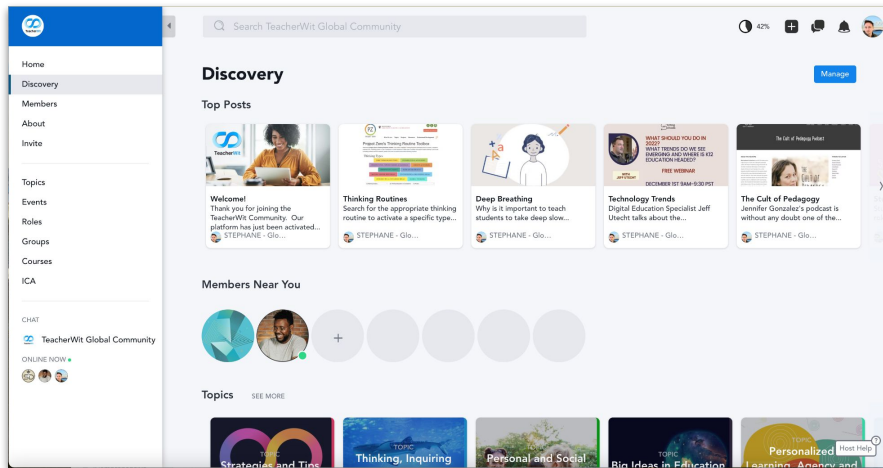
TeacherWit

Home
Discovery
Members
About
Invite

Topics
Events
Roles
Groups
Courses
ICA

CHAT
TeacherWit Global Community
ONLINE NOW

Search TeacherWit Global Community

42%

Discovery

Manage

Top Posts

TeacherWit

Welcome!
Thank you for joining the TeacherWit Community. Our platform has just been activated...
STEPHANE - Glo...

Project Zero's Thinking Routine Toolbox

Thinking Routines
Search for the appropriate thinking routine to activate a specific type...
STEPHANE - Glo...

Deep Breathing
Why is it important to teach students to take deep slow...
STEPHANE - Glo...

WHAT SHOULD YOU DO IN 2022? WHAT TRENDS DO WE SEE EMERGING AND WHERE IS K12 EDUCATION HEADED?
FREE WEBINAR
WITH JEFF UTECHT
DECEMBER 1ST 9AM–9:30 PST

Technology Trends
Digital Education Specialist Jeff Utecht talks about the...
STEPHANE - Glo...

The Cult of Pedagogy Podcast

The Cult of Pedagogy
Jennifer Gonzalez's podcast is without any doubt one of the...
STEPHANE - Glo...

Members Near You

+

Topics
SEE MORE

TOPIC
Strategies and Tips

TOPIC
Thinking, Inquiring

TOPIC
Personal and Social

TOPIC
Big Ideas in Education

TOPIC
Personalized Learning, Agency and

Host Help